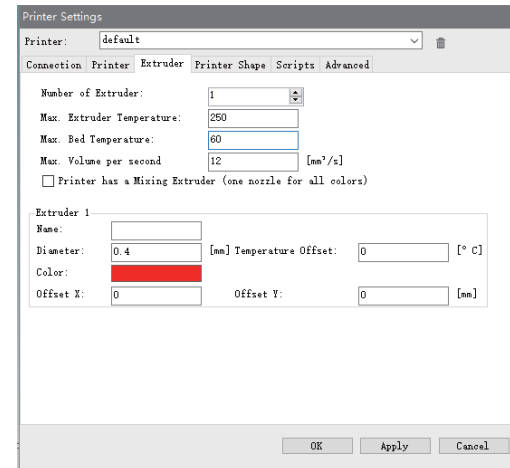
Printer Settings

Printer: default

Connection Printer Extruder Printer Shape Scripts Advanced

Number of Extruder: 1

Max. Extruder Temperature: 250

Max. Bed Temperature: 60

Max. Volume per second 12 [mm³/s]

Printer has a Mixing Extruder (one nozzle for all colors)

Extruder 1

Name:

Diameter: 0.4 [mm] Temperature Offset: 0 [° C]

Color:

Offset X: 0 Offset Y: 0 [mm]

OK Apply Cancel